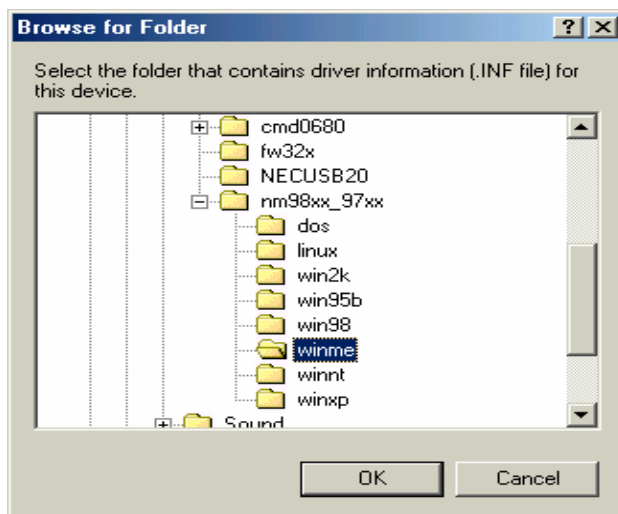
Browse for Folder

?

Select the folder that contains driver information (.INF file) for this device.

cmd0680
fw32x
NECUSB20
nm98xx_97xx
dos
linux
win2k
win95b
win98
winme
winnt
winxp
Sound

OK

Cancel